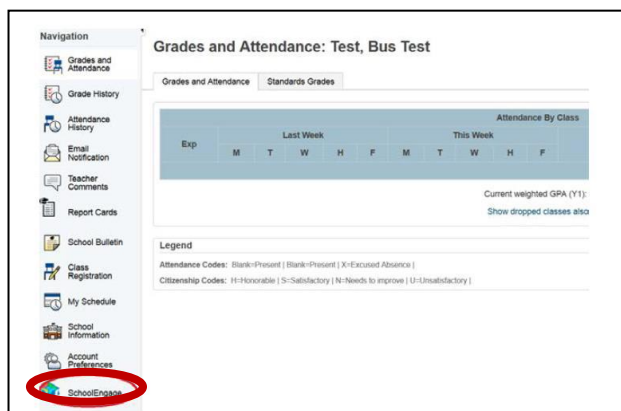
Navigation

Grades and Attendance

Grade History

Attendance History

Email Notification

Teacher Comments

Report Cards

School Bulletin

Class Registration

My Schedule

School Information

Account Preferences

SchoolEngage

Grades and Attendance: Test, Bus Test

Grades and Attendance | Standards Grades

| Exp | Last Week | | | | | This Week | | | | | Attendance By Class |
|---|---|---|---|---|---|---|---|---|---|---|---|
| | M | T | W | H | F | M | T | W | H | F | |

Current weighted GPA (Y1):

Show dropped classes also

Legend

Attendance Codes: Blank=Present | Blank=Present | X=Excused Absence |

Citizenship Codes: H=Honorable | S=Satisfactory | N=Needs to improve | U=Unsatisfactory |